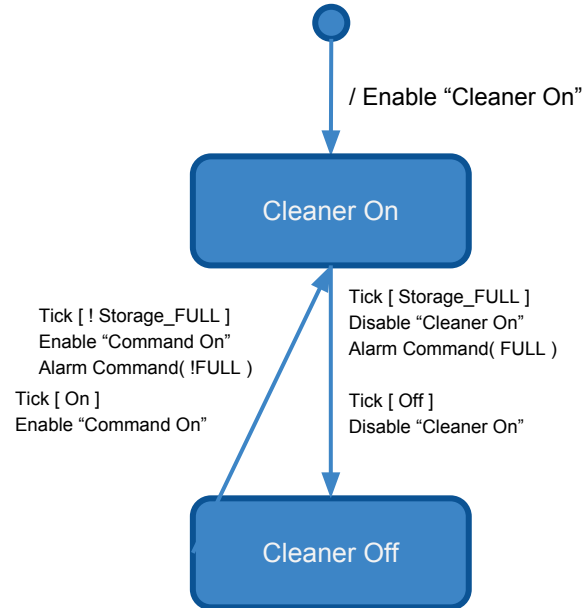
/ Enable “Cleaner On”

Cleaner On

Tick [ ! Storage_FULL ]
Enable “Command On”
Alarm Command( !FULL )

Tick [ On ]
Enable “Command On”

Tick [ Storage_FULL ]
Disable “Cleaner On”
Alarm Command( FULL )

Tick [ Off ]
Disable “Cleaner On”

Cleaner Off